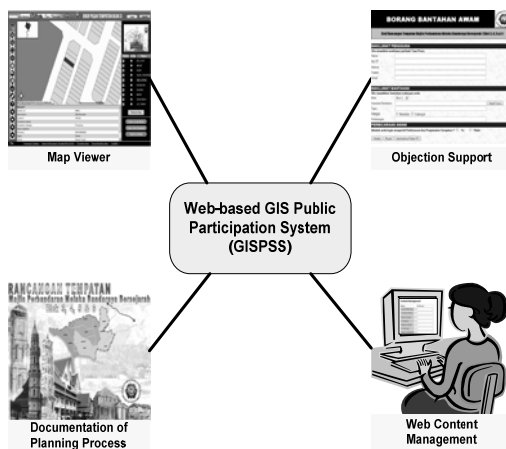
BORANG BANTAHAN AWAM

Map Viewer

Objection Support

Web-based GIS Public Participation System (GISPSS)

RANCANGAN TEMPATAN
Majlis Perbandaran Melaka Bandaraya Bersejarah

Documentation of Planning Process

Web Content Management